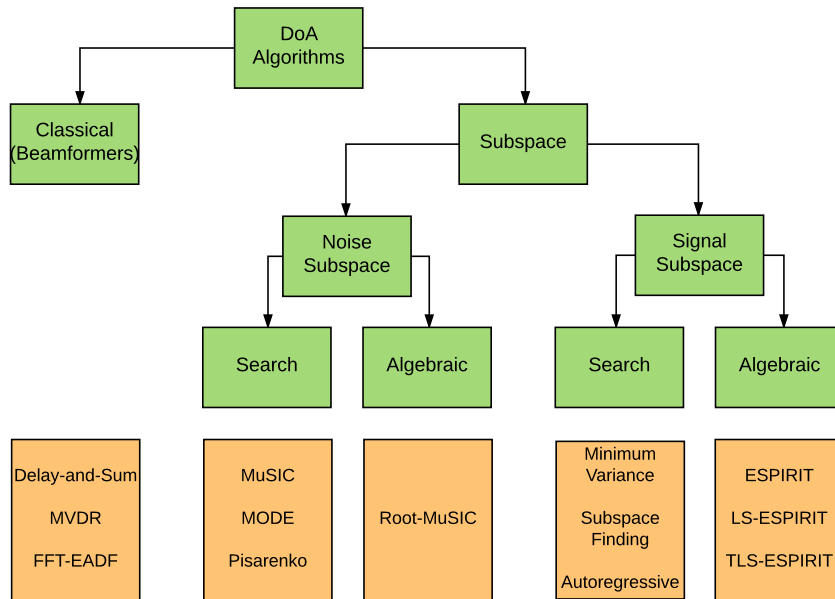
DoA Algorithms

Classical (Beamformers)

Subspace

Noise Subspace

Signal Subspace

Search

Algebraic

Search

Algebraic

Delay-and-Sum

MVDR

FFT-EADF

MuSIC

MODE

Pisarenko

Root-MuSIC

Minimum Variance

Subspace Finding

Autoregressive

ESPIRIT

LS-ESPIRIT

TLS-ESPIRIT